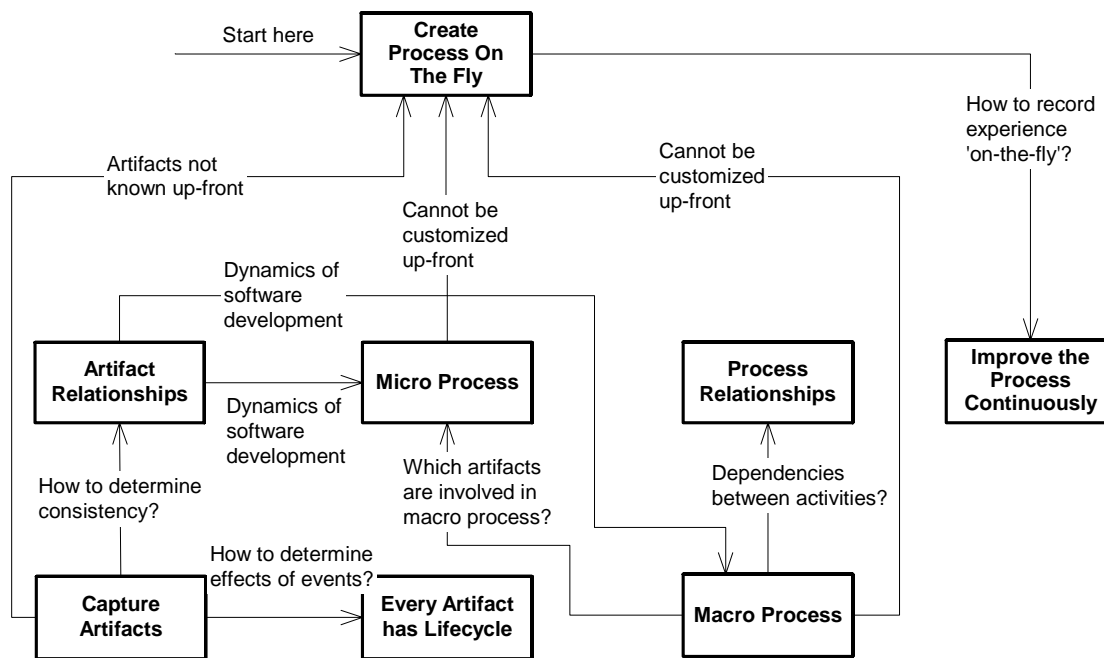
Start here

Create Process On The Fly

How to record experience 'on-the-fly'?

Artifacts not known up-front

Cannot be customized up-front

Cannot be customized up-front

Dynamics of software development

Artifact Relationships

Micro Process

Process Relationships

Improve the Process Continuously

Dynamics of software development

How to determine consistency?

Which artifacts are involved in macro process?

Dependencies between activities?

How to determine effects of events?

Capture Artifacts

Every Artifact has Lifecycle

Macro Process